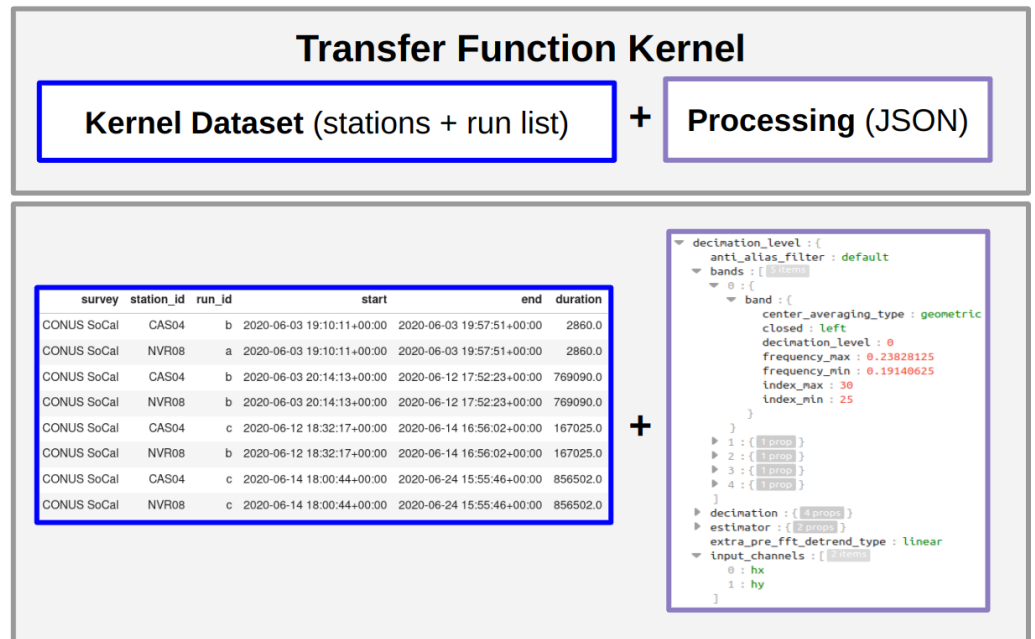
Transfer Function Kernel

Kernel Dataset (stations + run list)

+

Processing (JSON)

| survey | station_id | run_id | start | end | duration |
|---|---|---|---|---|---|
| CONUS SoCal | CAS04 | b | 2020-06-03 19:10:11+00:00 | 2020-06-03 19:57:51+00:00 | 2860.0 |
| CONUS SoCal | NVR08 | a | 2020-06-03 19:10:11+00:00 | 2020-06-03 19:57:51+00:00 | 2860.0 |
| CONUS SoCal | CAS04 | b | 2020-06-03 20:14:13+00:00 | 2020-06-12 17:52:23+00:00 | 769090.0 |
| CONUS SoCal | NVR08 | b | 2020-06-03 20:14:13+00:00 | 2020-06-12 17:52:23+00:00 | 769090.0 |
| CONUS SoCal | CAS04 | c | 2020-06-12 18:32:17+00:00 | 2020-06-14 16:56:02+00:00 | 167025.0 |
| CONUS SoCal | NVR08 | b | 2020-06-12 18:32:17+00:00 | 2020-06-14 16:56:02+00:00 | 167025.0 |
| CONUS SoCal | CAS04 | c | 2020-06-14 18:00:44+00:00 | 2020-06-24 15:55:46+00:00 | 856502.0 |
| CONUS SoCal | NVR08 | c | 2020-06-14 18:00:44+00:00 | 2020-06-24 15:55:46+00:00 | 856502.0 |

+

decimation_level : {
anti_alias_filter : default
bands : [ 5 items
0 : {
band : {
center_averaging_type : geometric
closed : left
decimation_level : 0
frequency_max : 0.23828125
frequency_min : 0.19140625
index_max : 30
index_min : 25
}
}
1 : { 1 prop }
2 : { 1 prop }
3 : { 1 prop }
4 : { 1 prop }
]
decimation : { 4 props }
estimator : { 2 props }
extra_pre_fft_detrend_type : linear
input_channels : [ 2 items
0 : hx
1 : hy
]